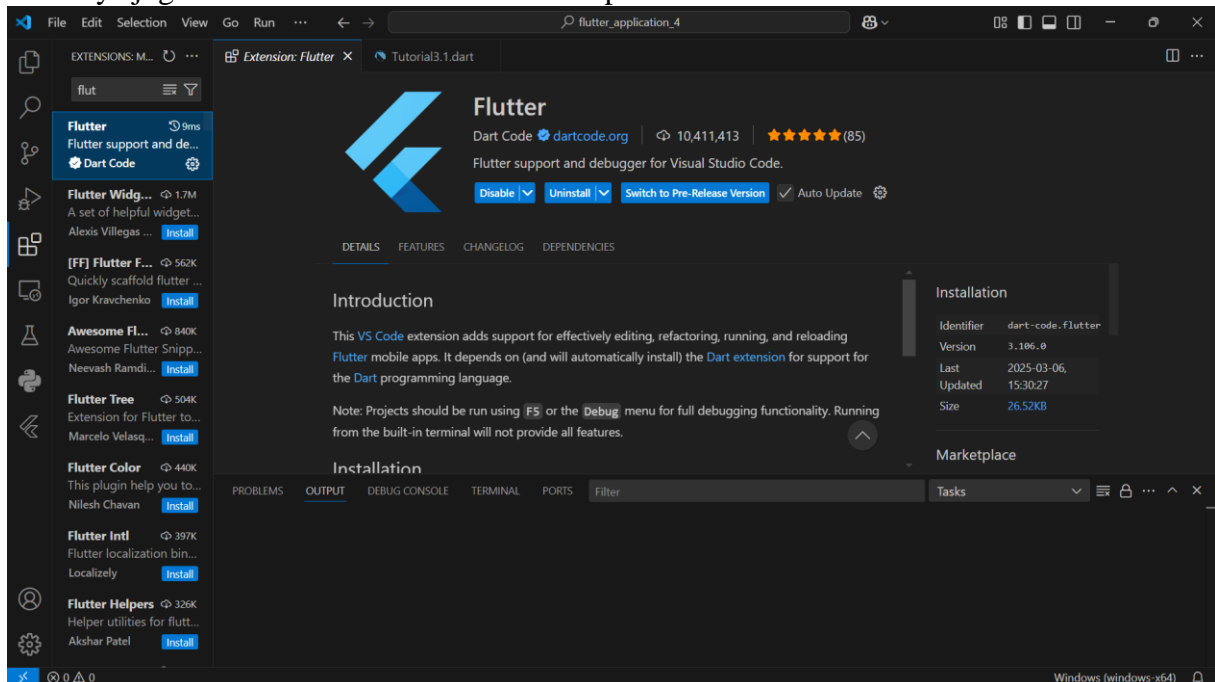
File Edit Selection View Go Run ···

flutter_application_4

EXTENSIONS: M... ···

flut

Flutter 9ms
Flutter support and de...
Dart Code

Flutter Widg... 1.7M
A set of helpful widget...
Alexis Villegas ... Install

[FF] Flutter F... 562K
Quickly scaffold flutter ...
Igor Kravchenko Install

Awesome Fl... 840K
Awesome Flutter Snipp...
Neevash Ramdi... Install

Flutter Tree 504K
Extension for Flutter to...
Marcelo Velasq... Install

Flutter Color 440K
This plugin help you to...
Nilesh Chavan Install

Flutter Intl 397K
Flutter localization bin...
Localizely Install

Flutter Helpers 326K
Helper utilities for flutt...
Akshar Patel Install

Extension: Flutter ×
Tutorial3.1.dart

Flutter
Dart Code dartcode.org 10,411,413 ★★★★★(85)
Flutter support and debugger for Visual Studio Code.
Disable Uninstall Switch to Pre-Release Version Auto Update

DETAILS FEATURES CHANGELOG DEPENDENCIES

Introduction

This VS Code extension adds support for effectively editing, refactoring, running, and reloading Flutter mobile apps. It depends on (and will automatically install) the Dart extension for support for the Dart programming language.

Note: Projects should be run using F5 or the Debug menu for full debugging functionality. Running from the built-in terminal will not provide all features.

Installation

Installation
| Identifier | dart-code.flutter |
|---|---|
| Version | 3.106.0 |
| Last Updated | 2025-03-06, 15:30:27 |
| Size | 26.52KB |

Marketplace

PROBLEMS OUTPUT DEBUG CONSOLE TERMINAL PORTS Filter Tasks

⊗ 0 ⚠ 0
Windows (windows-x64)